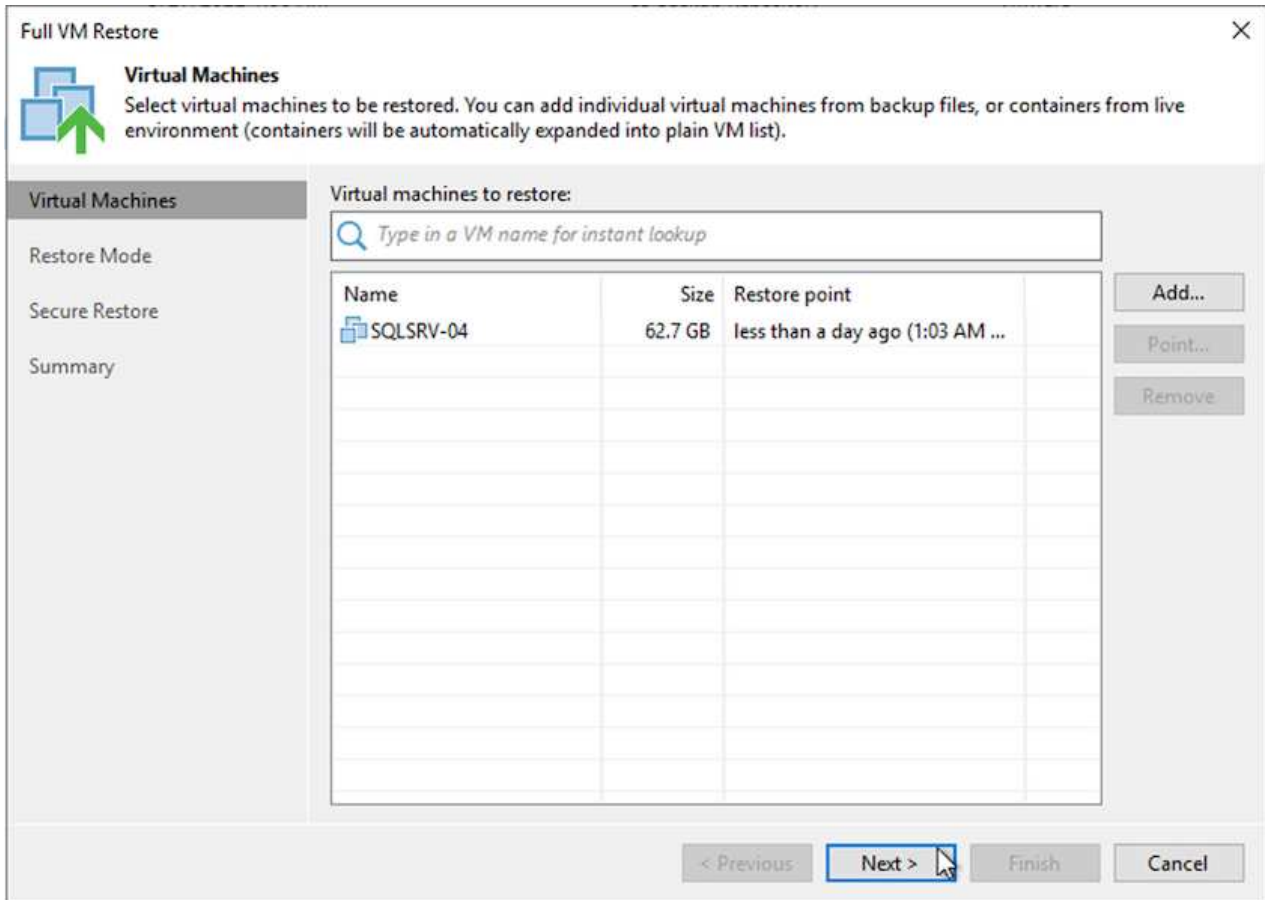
Full VM Restore

Virtual Machines
Select virtual machines to be restored. You can add individual virtual machines from backup files, or containers from live environment (containers will be automatically expanded into plain VM list).

Virtual Machines
Restore Mode
Secure Restore
Summary

Virtual machines to restore:
Type in a VM name for instant lookup

| Name | Size | Restore point |
|---|---|---|
| SQLSRV-04 | 62.7 GB | less than a day ago (1:03 AM ... |

Add...
Point...
Remove

< Previous
Next >
Finish
Cancel